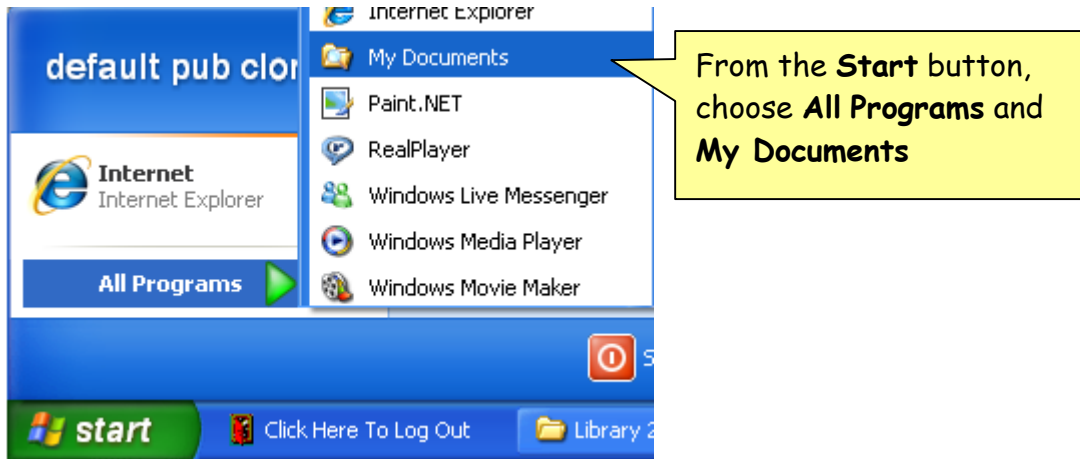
default pub clo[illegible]

Internet Explorer

My Documents

Paint.NET

RealPlayer

Windows Live Messenger

Windows Media Player

Windows Movie Maker

Internet
Internet Explorer

All Programs

S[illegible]

start

Click Here To Log Out

Library 2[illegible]

From the **Start** button, choose **All Programs** and **My Documents**